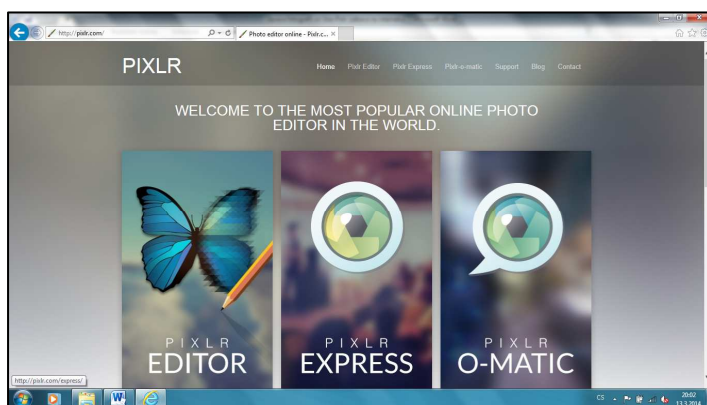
http://pixlr.com/
Photo editor online - Pixlr.c...

PIXLR

Home Pixlr Editor Pixlr Express Pixlr-o-matic Support Blog Contact

WELCOME TO THE MOST POPULAR ONLINE PHOTO EDITOR IN THE WORLD.

PIXLR
EDITOR

PIXLR
EXPRESS

PIXLR
O-MATIC

http://pixlr.com/express/

CS

20:02
13.3.2014